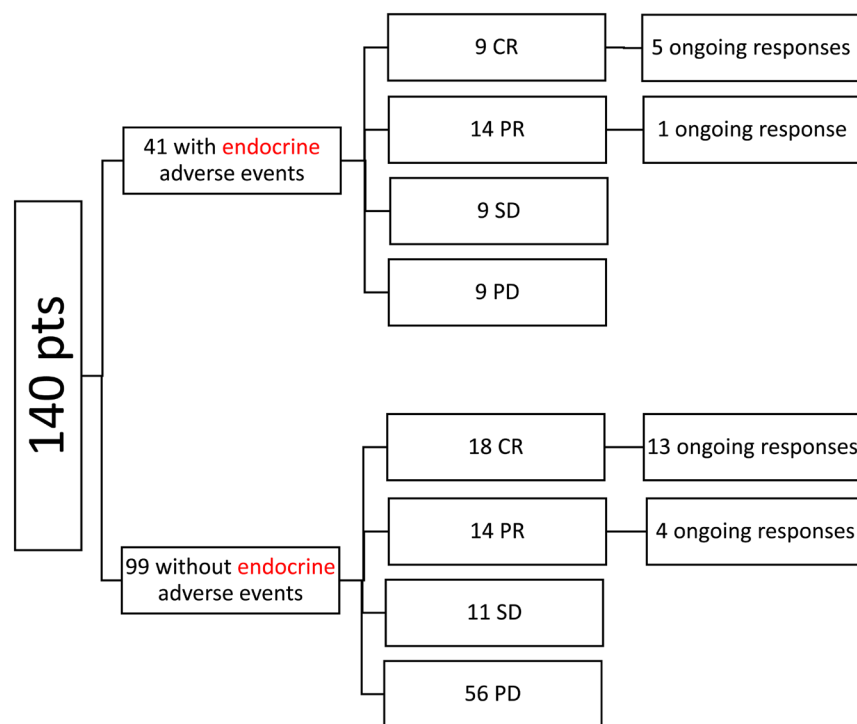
140 pts

41 with endocrine adverse events

9 CR

5 ongoing responses

14 PR

1 ongoing response

9 SD

9 PD

99 without endocrine adverse events

18 CR

13 ongoing responses

14 PR

4 ongoing responses

11 SD

56 PD